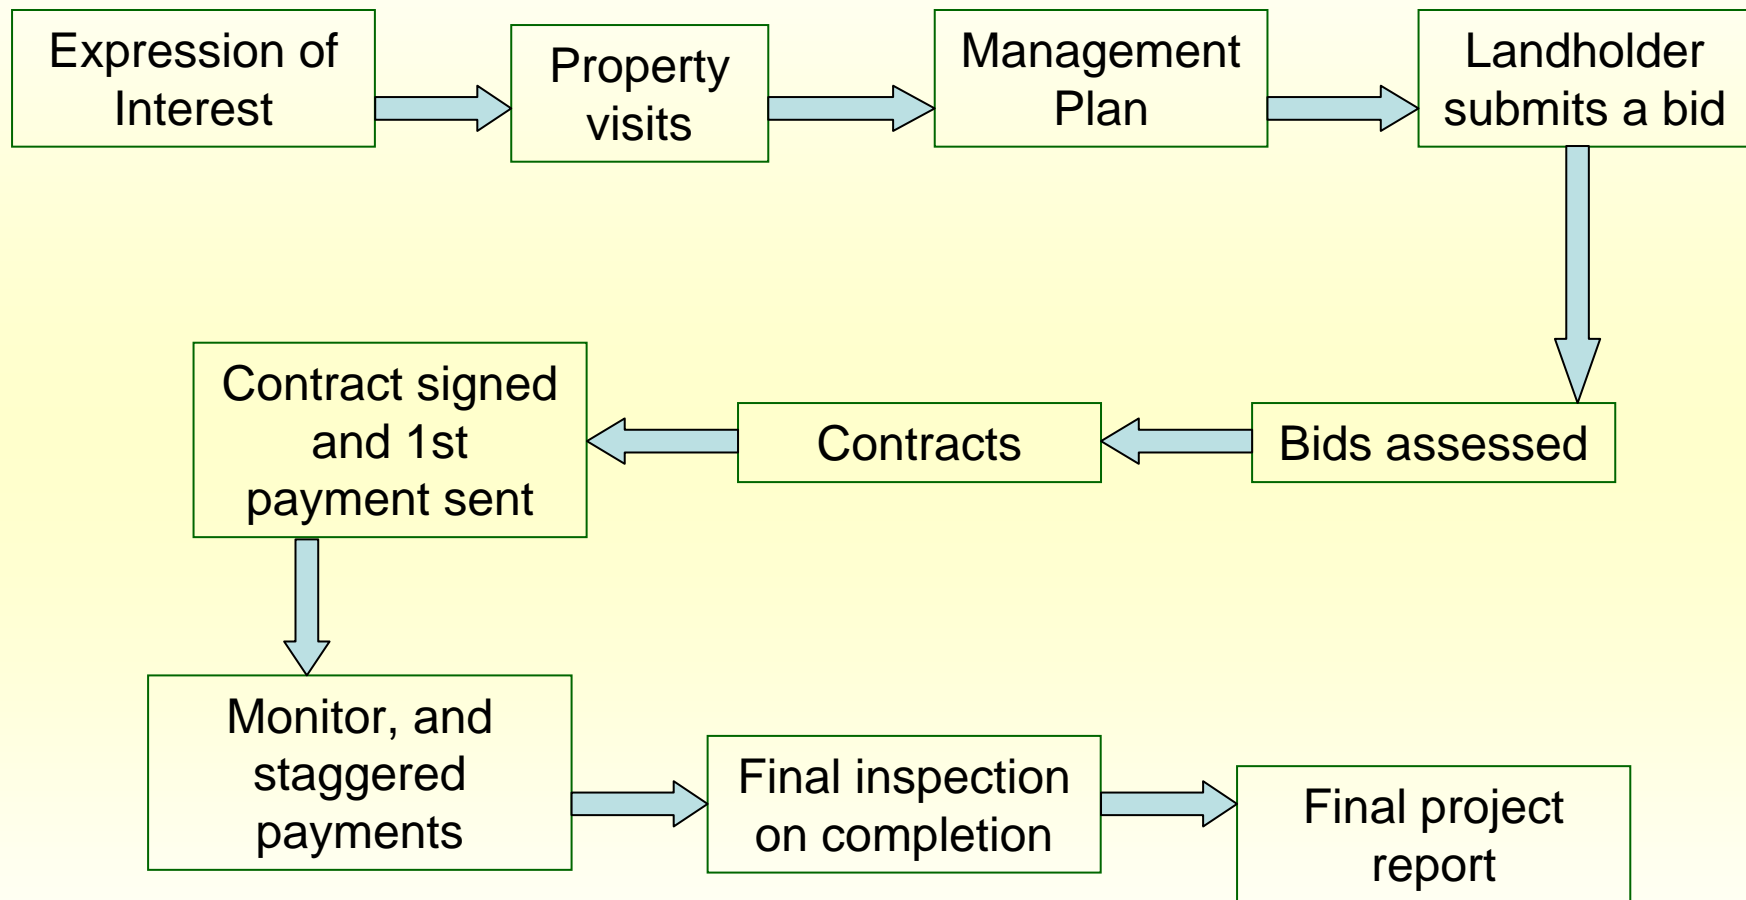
Expression of Interest

Property visits

Management Plan

Landholder submits a bid

Bids assessed

Contracts

Contract signed and 1st payment sent

Monitor, and staggered payments

Final inspection on completion

Final project report